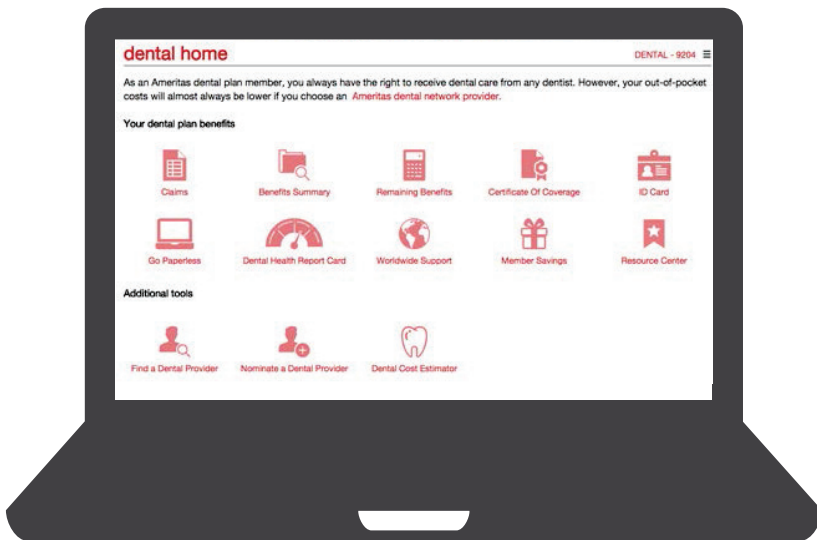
dental home

DENTAL - 9204 ≡

As an Ameritas dental plan member, you always have the right to receive dental care from any dentist. However, your out-of-pocket costs will almost always be lower if you choose an Ameritas dental network provider.

Your dental plan benefits

Claims

Benefits Summary

Remaining Benefits

Certificate Of Coverage

ID Card

Go Paperless

Dental Health Report Card

Worldwide Support

Member Savings

Resource Center

Additional tools

Find a Dental Provider

Nominate a Dental Provider

Dental Cost Estimator